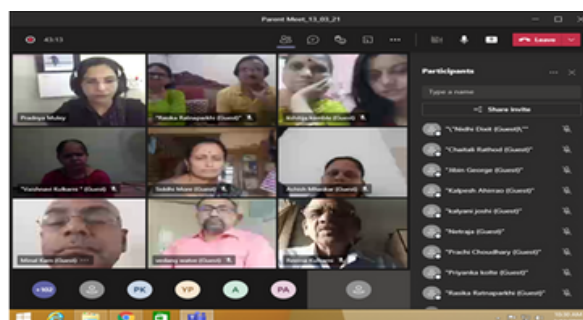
Parent Meet_13_03_21

43:13

Leave

Participants

Type a name

Share invite

"\"Nidhi Dixit (Guest)\""

"Chaitali Rathod (Guest)"

"Jibin George (Guest)"

"Kalpesh Ahirrao (Guest)"

"kalyani joshi (Guest)"

"Netraja (Guest)"

"Prachi Choudhary (Guest)"

"Priyanka kolte (Guest)"

"Rasika Ketnapurkhi (Guest)"

Pradnya Muley

"Rasika Ketnapurkhi (Guest)"

Ashilga Kembie (Guest)

"Vaishnavi Kulkarni " (Guest)

Siddhi More (Guest)

Ashish Mhaske (Guest)

Minal Karn (Guest)

vedang wakre (Guest)

Rasika Kulkarni

+102

PK

YP

A

PA